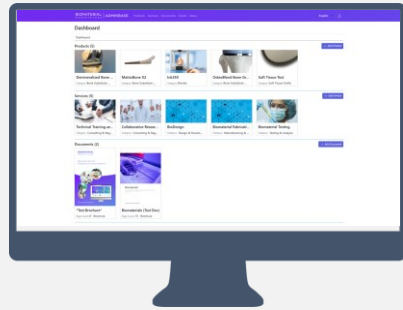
BIOMATERIAL | ADMINBASE Products Services Documents About Help

English

Dashboard

Dashboard

Products (5)

+ Add Product

Demineralized Bone...
Category: Bone Substitutes

MatrixBone X2
Category: Bone Substitutes

InfuFill
Category: Blends

Osteofilled Bone Gr...
Category: Bone Substitutes

Soft Tissue Tool
Category: Soft Tissue Grafts

Services (5)

+ Add Service

Technical Training an...
Category: Consulting & Sup...

Collaborative Resear...
Category: Consulting & Sup...

BioDesign
Category: Design & Develo...

Biomaterial Fabricati...
Category: Manufacturing &...

Biomaterial Testing...
Category: Testing & Analysis

Documents (2)

+ Add Document

"Test Brochure"
Type: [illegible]

Biomaterials (Test Doc)
Type: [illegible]